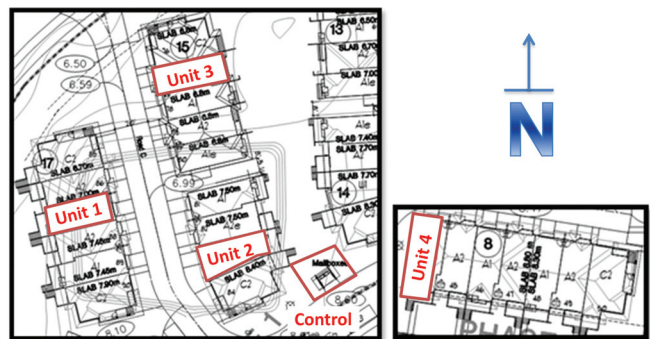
13
SLAB 6.50
SLAB 6.70
SLAB 7.00
A1e
SLAB 7.40
SLAB 7.70
SLAB 7.70
14
SLAB 8.30
15
SLAB 6.8m
C2
Unit 3
6.50
6.59
SLAB 6.8m
A2
SLAB 6.8m
A1e
17
C2
SLAB 6.70m
SLAB 7.00m
Unit 1
A2
SLAB 7.45m
A1
SLAB 7.45m
SLAB 7.90m
C2
8.10
6.99
SLAB 7.50m
A1
SLAB 7.50m
A1e
Unit 2
SLAB 8.60m
C2
Mailboxes
8.60
Control
N
Unit 4
8
A2
A1
A2
A2
SLAB 8.80 m
SLAB 8.80m
C2
PHASE